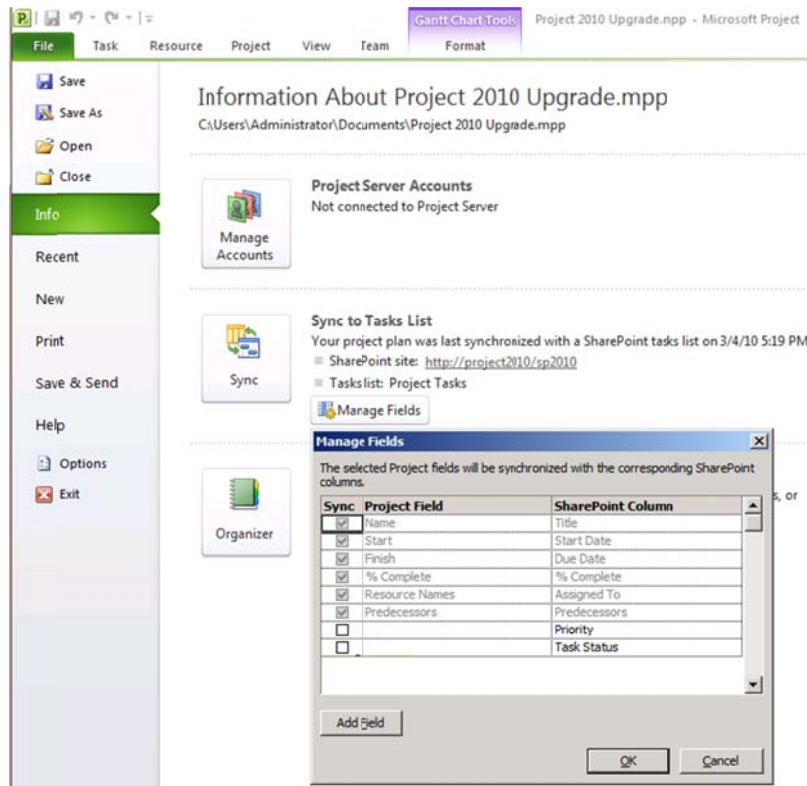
Gantt Chart Tools

Project 2010 Upgrade.mpp - Microsoft Project

File Task Resource Project View Team Format

Save
Save As
Open
Close
Info
Recent
New
Print
Save & Send
Help
Options
Exit

Information About Project 2010 Upgrade.mpp
C:\Users\Administrator\Documents\Project 2010 Upgrade.mpp

Manage Accounts

Project Server Accounts
Not connected to Project Server

Sync

Sync to Tasks List
Your project plan was last synchronized with a SharePoint tasks list on 3/4/10 5:19 PM
SharePoint site: http://project2010/sp2010
Tasks list: Project Tasks

Manage Fields

Organizer

s, or

Manage Fields

The selected Project fields will be synchronized with the corresponding SharePoint columns.

| Sync | Project Field | SharePoint Column |
|---|---|---|
| ☑ | Name | Title |
| ☑ | Start | Start Date |
| ☑ | Finish | Due Date |
| ☑ | % Complete | % Complete |
| ☑ | Resource Names | Assigned To |
| ☑ | Predecessors | Predecessors |
| ☐ | | Priority |
| ☐ | | Task Status |

Add Field

OK Cancel